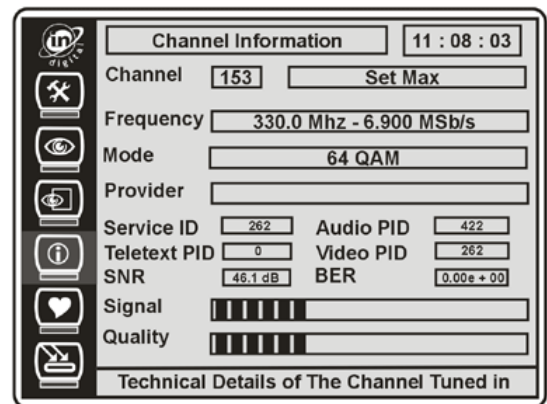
in digital

Channel Information 11 : 08 : 03

Channel 153 Set Max

Frequency 330.0 Mhz - 6.900 MSb/s

Mode 64 QAM

Provider

Service ID 262 Audio PID 422
Teletext PID 0 Video PID 262
SNR 46.1 dB BER 0.00e + 00
Signal
Quality

Technical Details of The Channel Tuned in